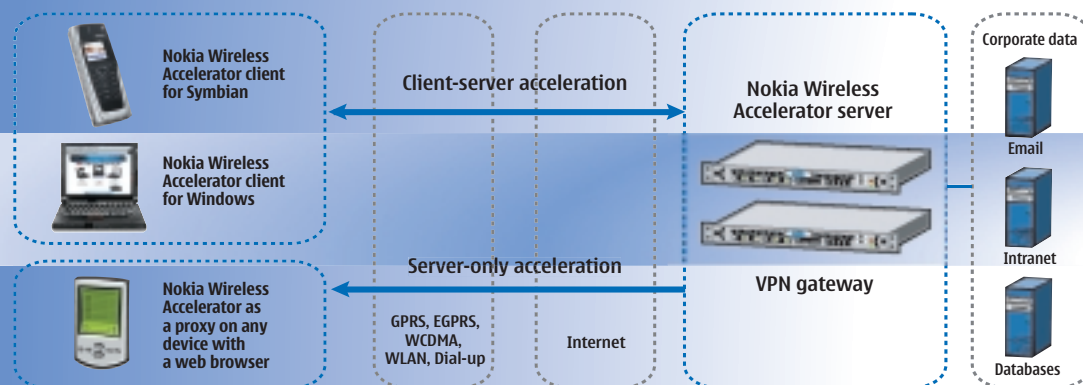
Nokia Wireless Accelerator client for Symbian

Nokia Wireless Accelerator client for Windows

Nokia Wireless Accelerator as a proxy on any device with a web browser

Client-server acceleration

Server-only acceleration

GPRS, EGPRS, WCDMA, WLAN, Dial-up

Internet

Nokia Wireless Accelerator server

VPN gateway

Corporate data

Email

Intranet

Databases